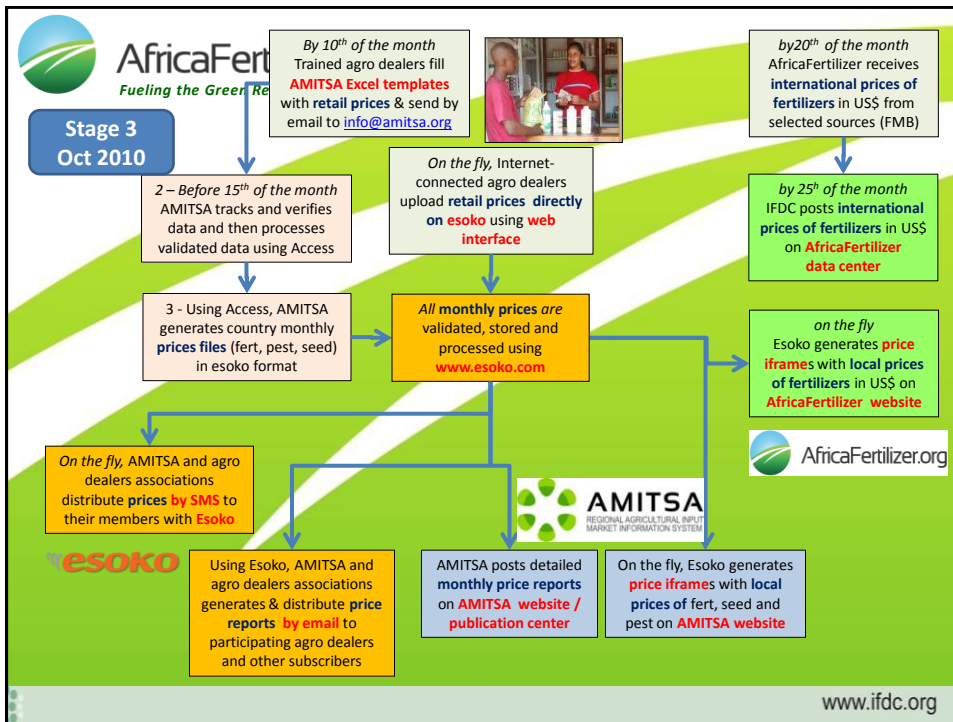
AfricaFert

Fueling the Green Re

Stage 3
Oct 2010

By $10^{th}$ of the month Trained agro dealers fill AMITSA Excel templates with retail prices & send by email to info@amitsa.org

by$20^{th}$ of the month AfricaFertilizer receives international prices of fertilizers in US$ from selected sources (FMB)

2 – Before $15^{th}$ of the month AMITSA tracks and verifies data and then processes validated data using Access

On the fly, Internet-connected agro dealers upload retail prices directly on esoko using web interface

by $25^{h}$ of the month IFDC posts international prices of fertilizers in US$ on AfricaFertilizer data center

3 - Using Access, AMITSA generates country monthly prices files (fert, pest, seed) in esoko format

All monthly prices are validated, stored and processed using www.esoko.com

on the fly Esoko generates price iframes with local prices of fertilizers in US$ on AfricaFertilizer website

AfricaFertilizer.org

On the fly, AMITSA and agro dealers associations distribute prices by SMS to their members with Esoko

AMITSA
REGIONAL AGRICULTURAL INPUT MARKET INFORMATION SYSTEM

esoko

Using Esoko, AMITSA and agro dealers associations generates & distribute price reports by email to participating agro dealers and other subscribers

AMITSA posts detailed monthly price reports on AMITSA website / publication center

On the fly, Esoko generates price iframes with local prices of fert, seed and pest on AMITSA website

www.ifdc.org